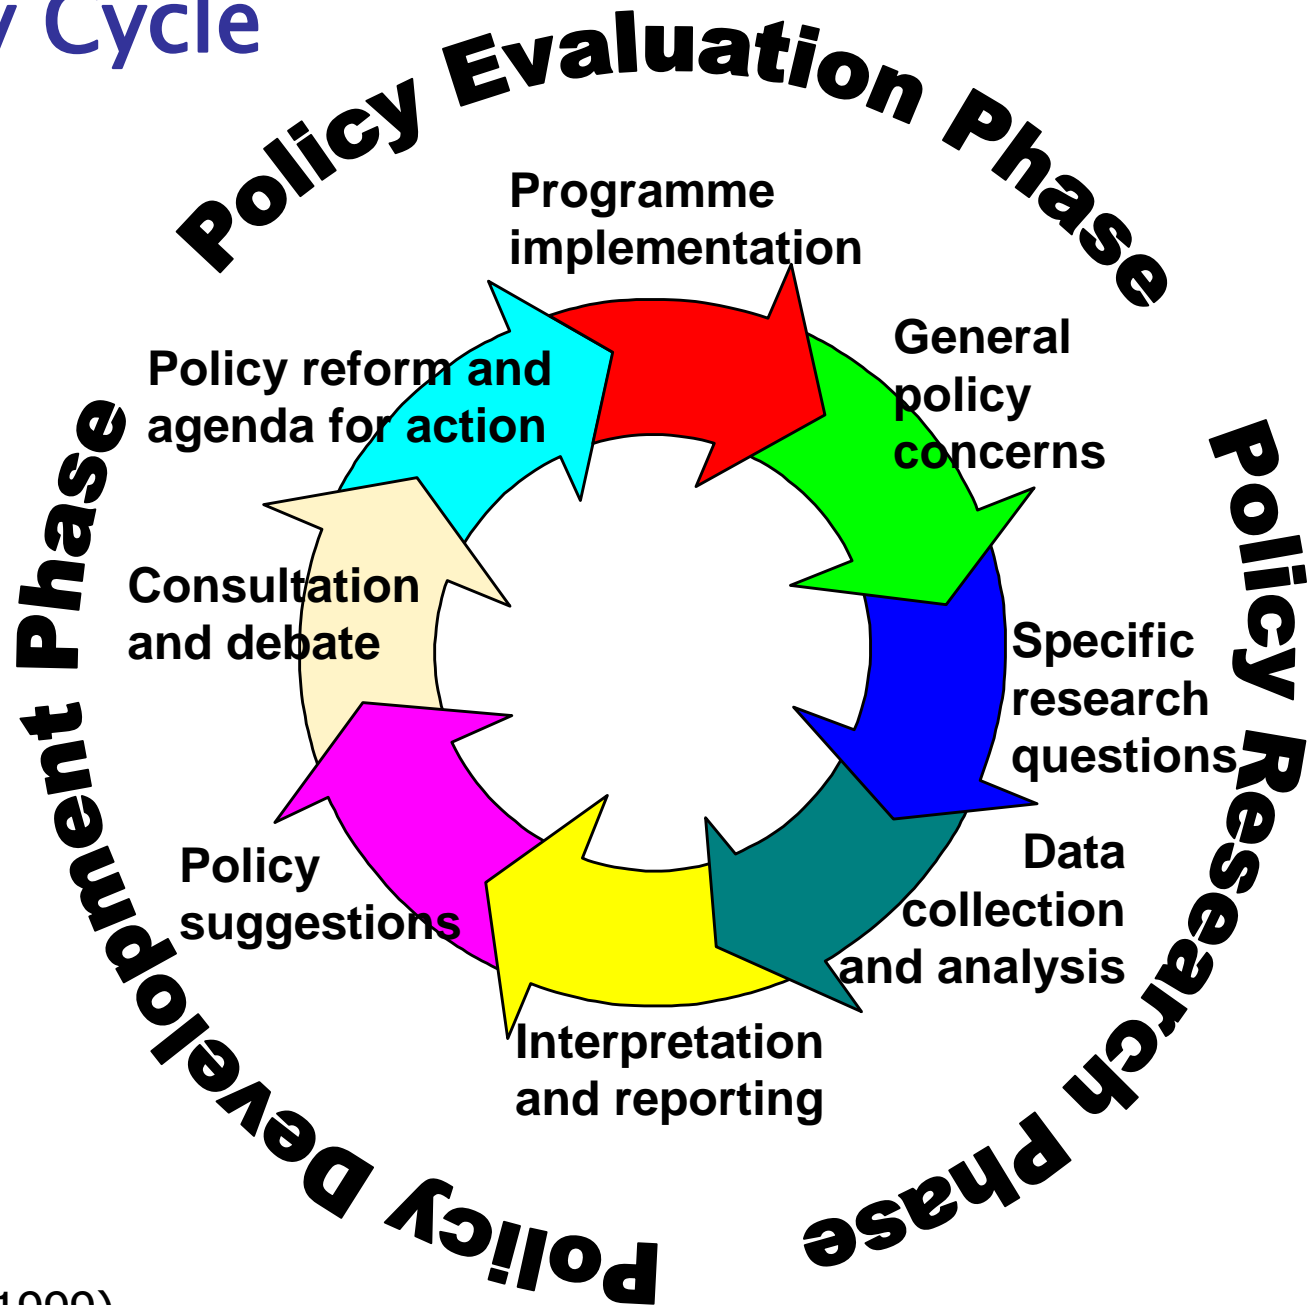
y Cycle

Policy Evaluation Phase

Programme implementation

General policy concerns

Specific research questions

Data collection and analysis

Interpretation and reporting

Policy suggestions

Consultation and debate

Policy reform and agenda for action

Policy Research Phase

Policy Development Phase

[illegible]1999)